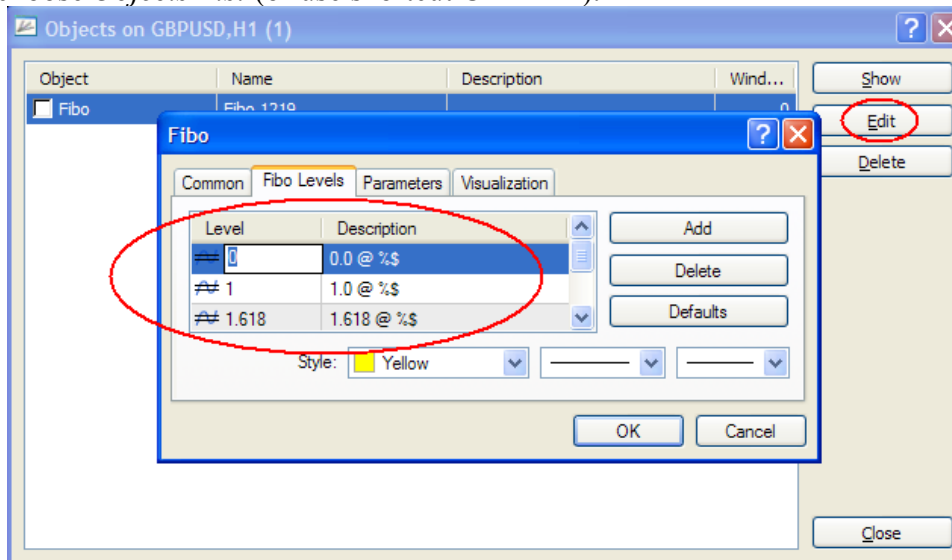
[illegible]

Objects on GBPUSD,H1 (1)

?

| Object | Name | Description | Wind... |
|---|---|---|---|
| Fibo | Fibo 1219 | | 0 |

Show

Edit

Delete

Fibo

?

Common | Fibo Levels | Parameters | Visualization

| Level | Description |
|---|---|
| 0 | 0.0 @ %$ |
| 1 | 1.0 @ %$ |
| 1.618 | 1.618 @ %$ |

Add

Delete

Defaults

Style: Yellow

OK

Cancel

Close